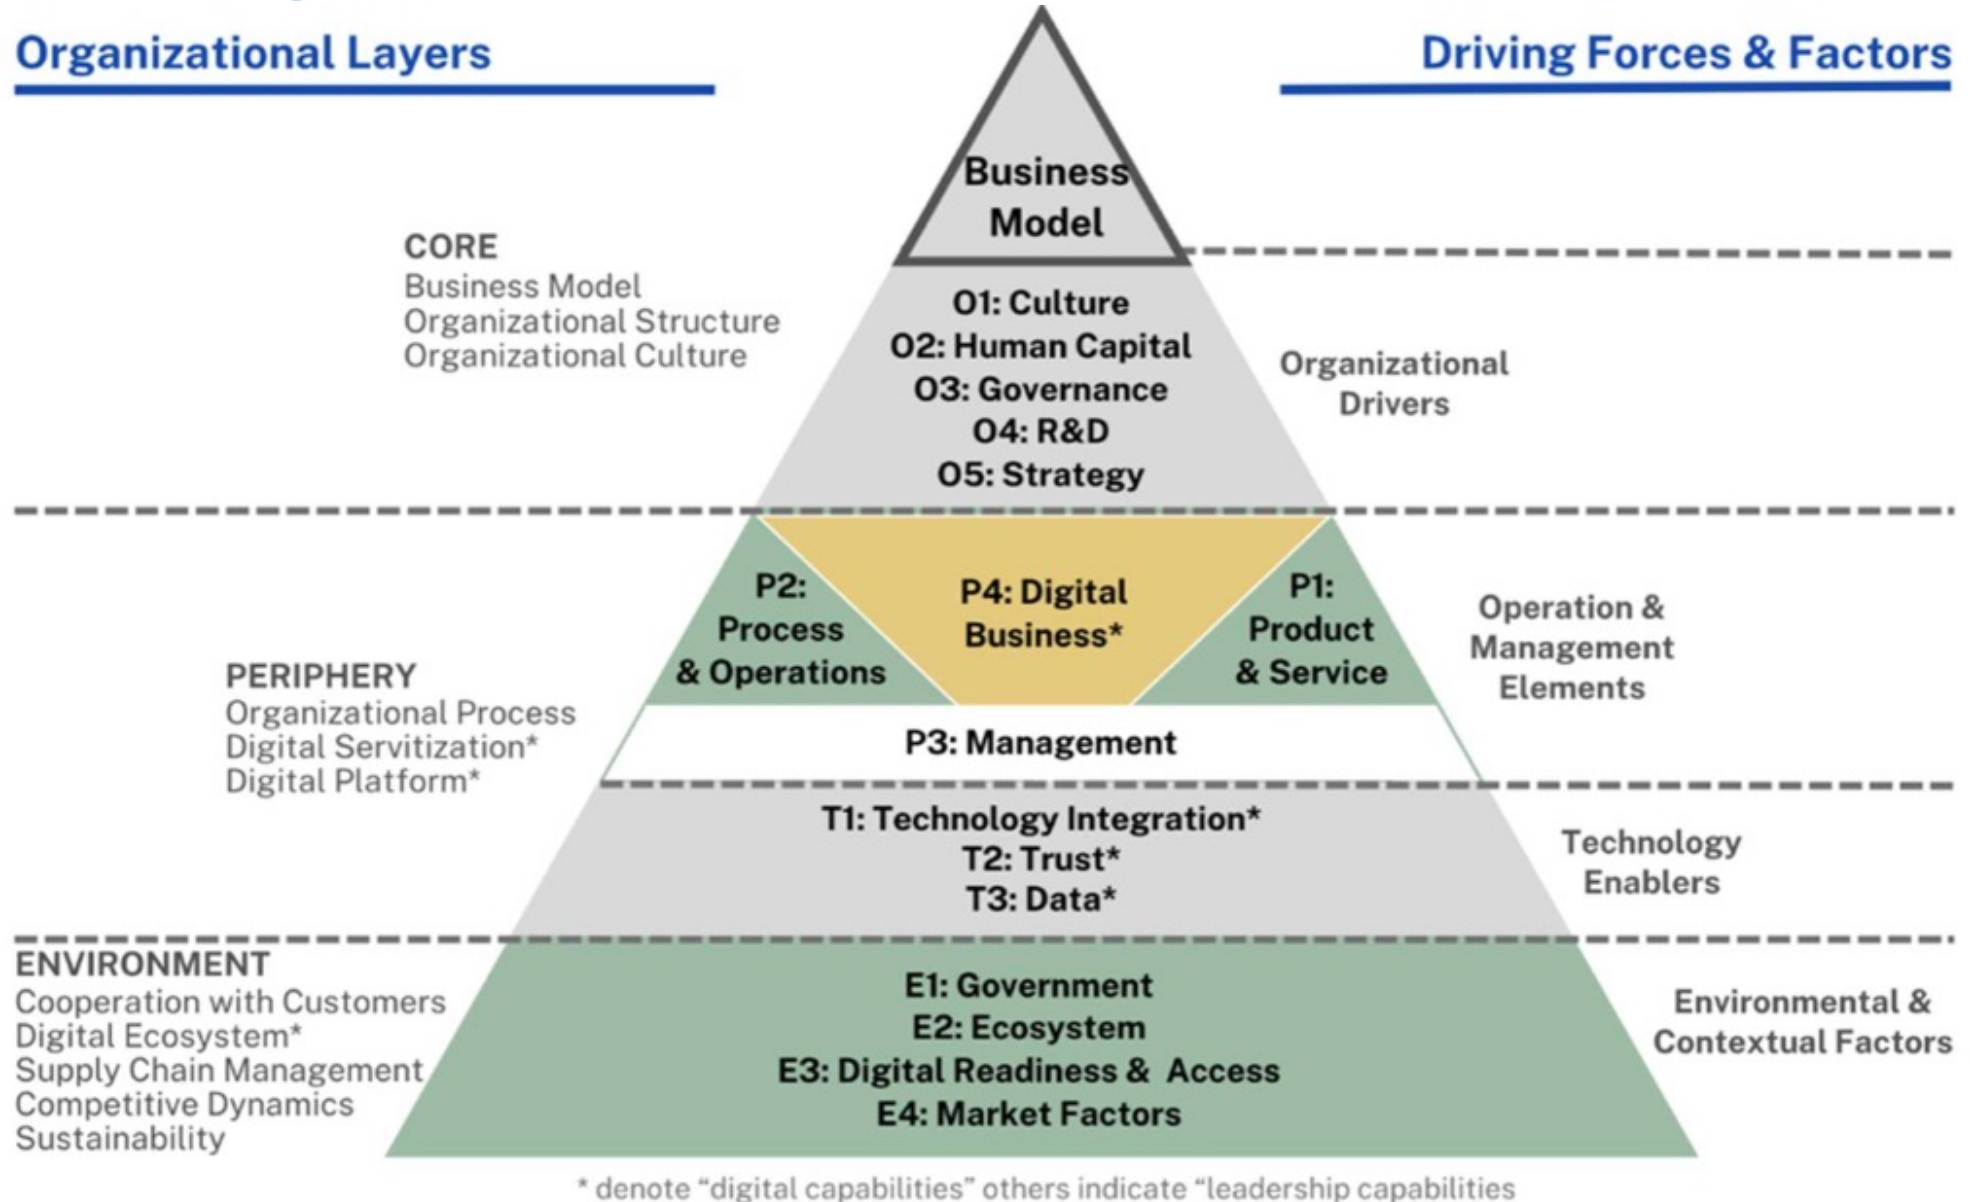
Organizational Layers

Driving Forces & Factors

Business Model

CORE
Business Model
Organizational Structure
Organizational Culture

O1: Culture
O2: Human Capital
O3: Governance
O4: R&D
O5: Strategy

Organizational Drivers

P2: Process & Operations

P4: Digital Business*

P1: Product & Service

Operation & Management Elements

PERIPHERY
Organizational Process
Digital Servitization*
Digital Platform*

P3: Management

T1: Technology Integration*
T2: Trust*
T3: Data*

Technology Enablers

ENVIRONMENT
Cooperation with Customers
Digital Ecosystem*
Supply Chain Management
Competitive Dynamics
Sustainability

E1: Government
E2: Ecosystem
E3: Digital Readiness & Access
E4: Market Factors

Environmental & Contextual Factors

* denote "digital capabilities" others indicate "leadership capabilities